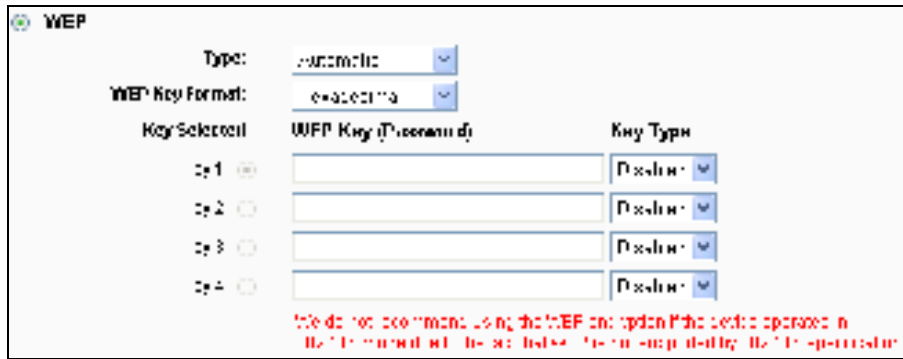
WEP

Type: Automatic

WEP Key Format: Hexadecimal

| Key Selected | WEP Key (Password) | Key Type |
|---|---|---|
| Key 1 | | Disabled |
| Key 2 | | Disabled |
| Key 3 | | Disabled |
| Key 4 | | Disabled |

We do not recommend using the WEP encryption if the device operates in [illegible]